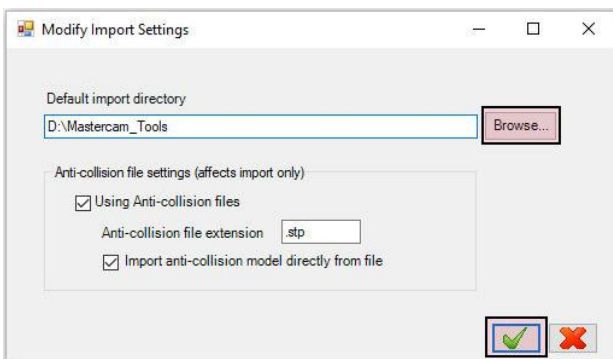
Modify Import Settings

Default import directory

D:\Mastercam_Tools

Browse...

Anti-collision file settings (affects import only)

Using Anti-collision files

Anti-collision file extension .stp

Import anti-collision model directly from file